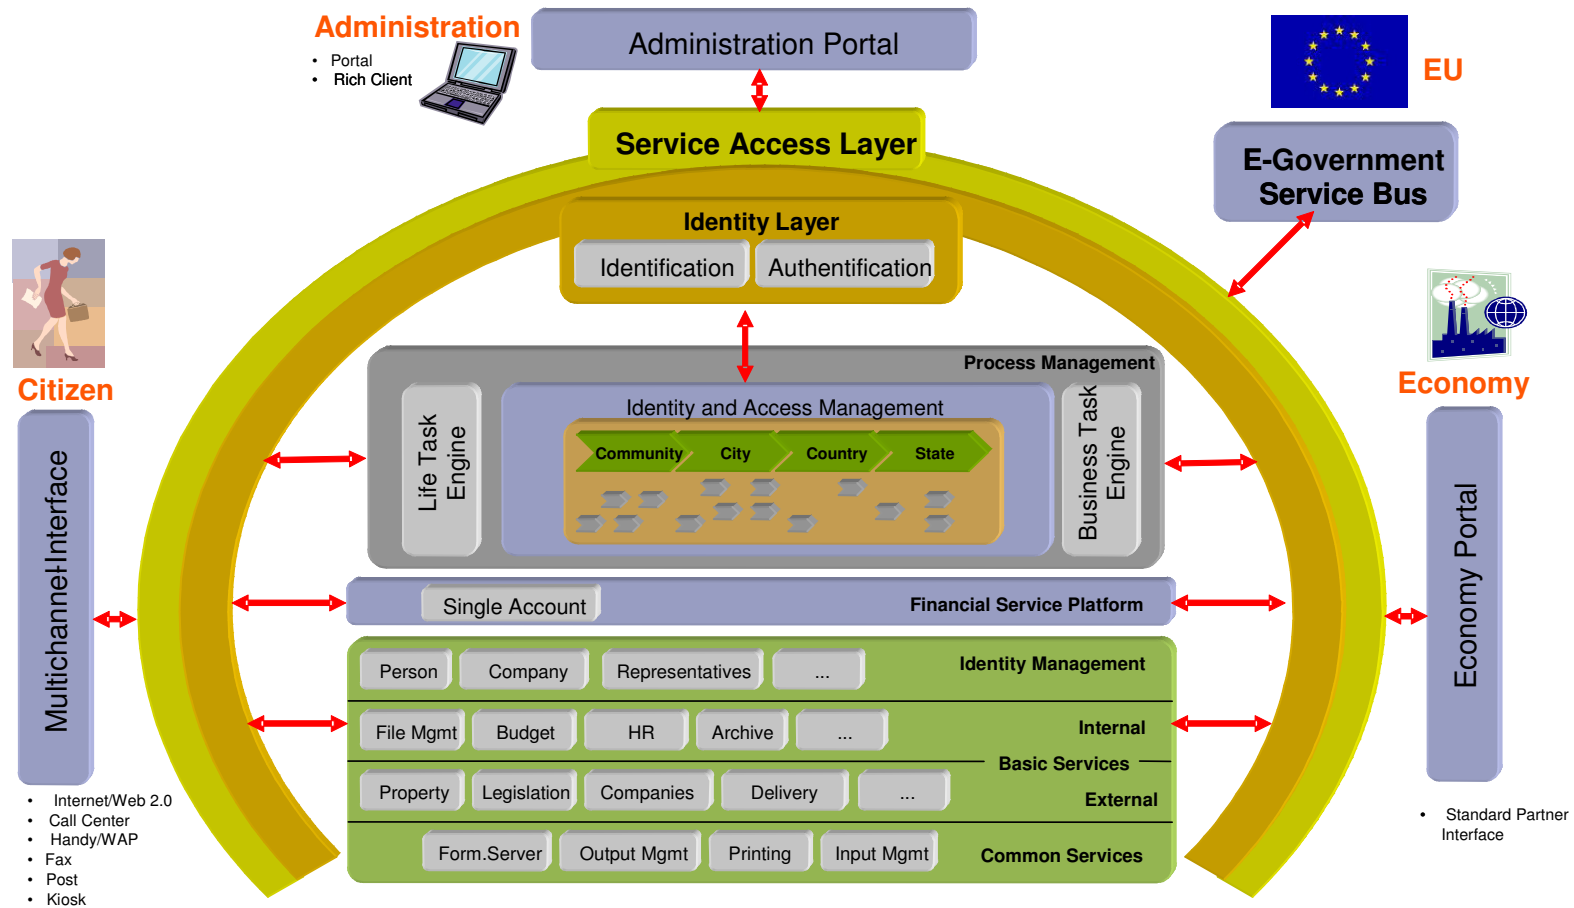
Administration
- Portal
- Rich Client

Administration Portal

EU

Service Access Layer

E-Government Service Bus

Identity Layer
Identification
Authentification

Citizen

Economy

Process Management
Life Task Engine
Identity and Access Management
Community
City
Country
State
Business Task Engine

Multichannel-Interface

Economy Portal

Single Account
Financial Service Platform

Person
Company
Representatives
...
Identity Management

File Mgmt
Budget
HR
Archive
...
Internal
Basic Services

Property
Legislation
Companies
Delivery
...
External

Form.Server
Output Mgmt
Printing
Input Mgmt
Common Services

- Internet/Web 2.0
- Call Center
- Handy/WAP
- Fax
- Post
- Kiosk

- Standard Partner Interface